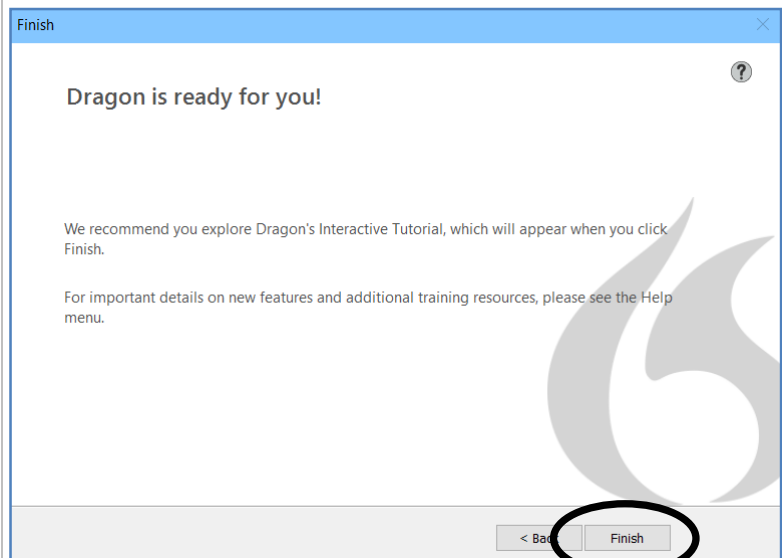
Finish

?

Dragon is ready for you!

We recommend you explore Dragon's Interactive Tutorial, which will appear when you click Finish.

For important details on new features and additional training resources, please see the Help menu.

< Bac

Finish